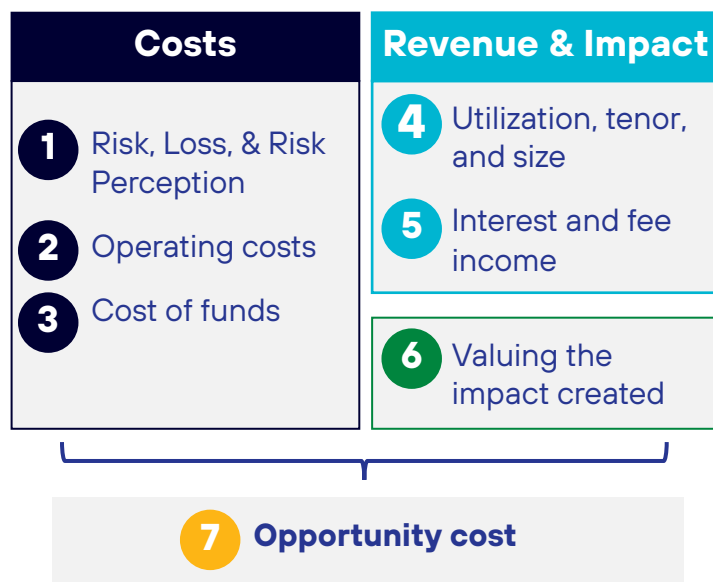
Costs

1 Risk, Loss, & Risk Perception

2 Operating costs

3 Cost of funds

Revenue & Impact

4 Utilization, tenor, and size

5 Interest and fee income

6 Valuing the impact created

7 Opportunity cost